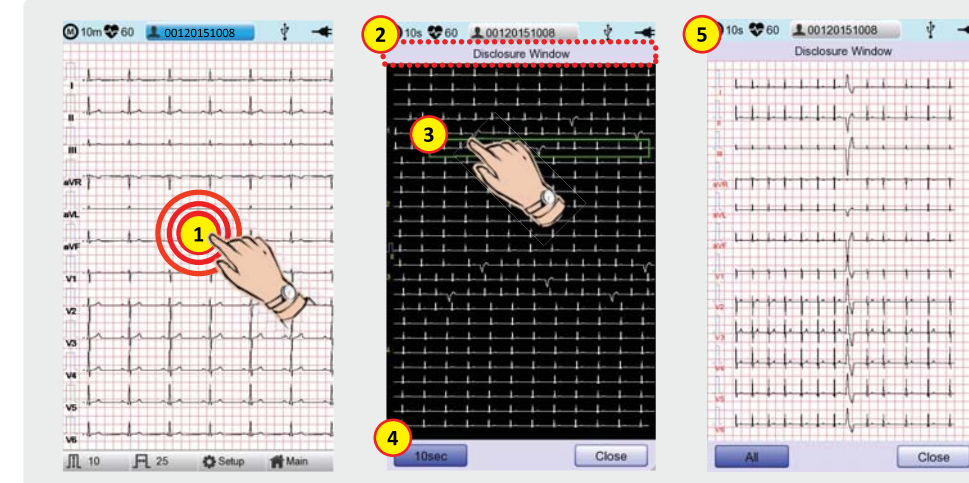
M 10m 60 00120151008

I
II
III
aVR
aVL
aVF
V1
V2
V3
V4
V5
V6

1

10 25 Setup Main

2
10s 60 00120151008
Disclosure Window

3

4
10sec Close

5
10s 60 00120151008
Disclosure Window

I
II
III
aVR
aVL
aVF
V1
V2
V3
V4
V5
V6

All Close